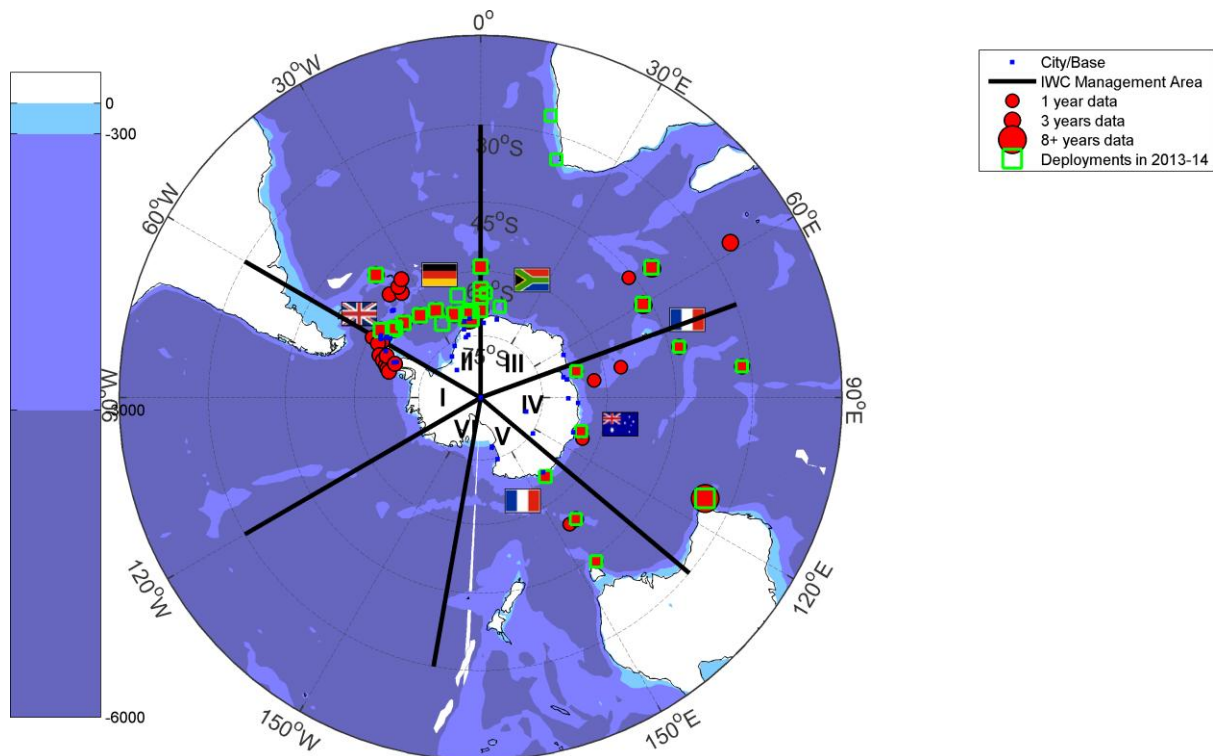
0
-300
-3000
-6000

0°
30°W
30°E
60°W
60°E
90°W
90°E
120°W
120°E
150°W
150°E
30°S
45°S
60°S
75°S

I
II
III
IV
V
VI

City/Base
IWC Management Area
1 year data
3 years data
8+ years data
Deployments in 2013-14